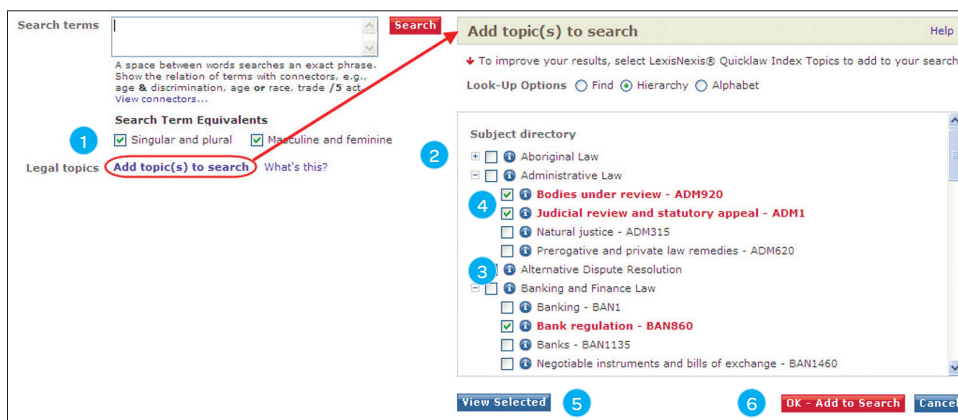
Search terms

Search

A space between words searches an exact phrase. Show the relation of terms with connectors, e.g., age & discrimination, age or race, trade /5 act. View connectors...

Search Term Equivalents

1

Singular and plural

Masculine and feminine

Legal topics Add topic(s) to search What's this?

Add topic(s) to search

Help

To improve your results, select LexisNexis® Quicklaw Index Topics to add to your search

Look-Up Options Find Hierarchy Alphabet

2

Subject directory

Aboriginal Law

Administrative Law

4

Bodies under review - ADM920

Judicial review and statutory appeal - ADM1

Natural justice - ADM315

Prerogative and private law remedies - ADM620

3

Alternative Dispute Resolution

Banking and Finance Law

Banking - BAN1

Bank regulation - BAN860

Banks - BAN1135

Negotiable instruments and bills of exchange - BAN1460

View Selected

5

6

OK - Add to Search

Cancel